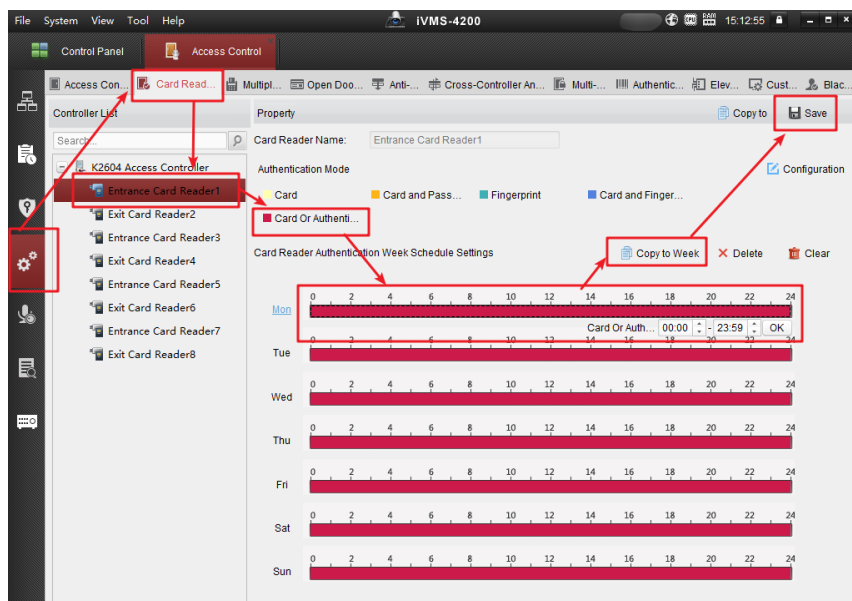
File System View Tool Help

iVMS-4200

15:12:55

Control Panel

Access Control

Access Con... Card Read... Multipl... Open Doo... Anti-... Cross-Controller An... Multi-... Authentic... Elev... Cust... Blac...

Controller List

Search

K2604 Access Controller

Entrance Card Reader1

Exit Card Reader2

Entrance Card Reader3

Exit Card Reader4

Entrance Card Reader5

Exit Card Reader6

Entrance Card Reader7

Exit Card Reader8

Property

Copy to

Save

Card Reader Name: Entrance Card Reader1

Authentication Mode

Configuration

Card

Card and Pass...

Fingerprint

Card and Finger...

Card Or Authenti...

Card Reader Authentication Week Schedule Settings

Copy to Week

Delete

Clear

Mon

0 2 4 6 8 10 12 14 16 18 20 22 24

Card Or Auth... 00:00 - 23:59 OK

Tue

0 2 4 6 8 10 12 14 16 18 20 22 24

Wed

0 2 4 6 8 10 12 14 16 18 20 22 24

Thu

0 2 4 6 8 10 12 14 16 18 20 22 24

Fri

0 2 4 6 8 10 12 14 16 18 20 22 24

Sat

0 2 4 6 8 10 12 14 16 18 20 22 24

Sun

0 2 4 6 8 10 12 14 16 18 20 22 24